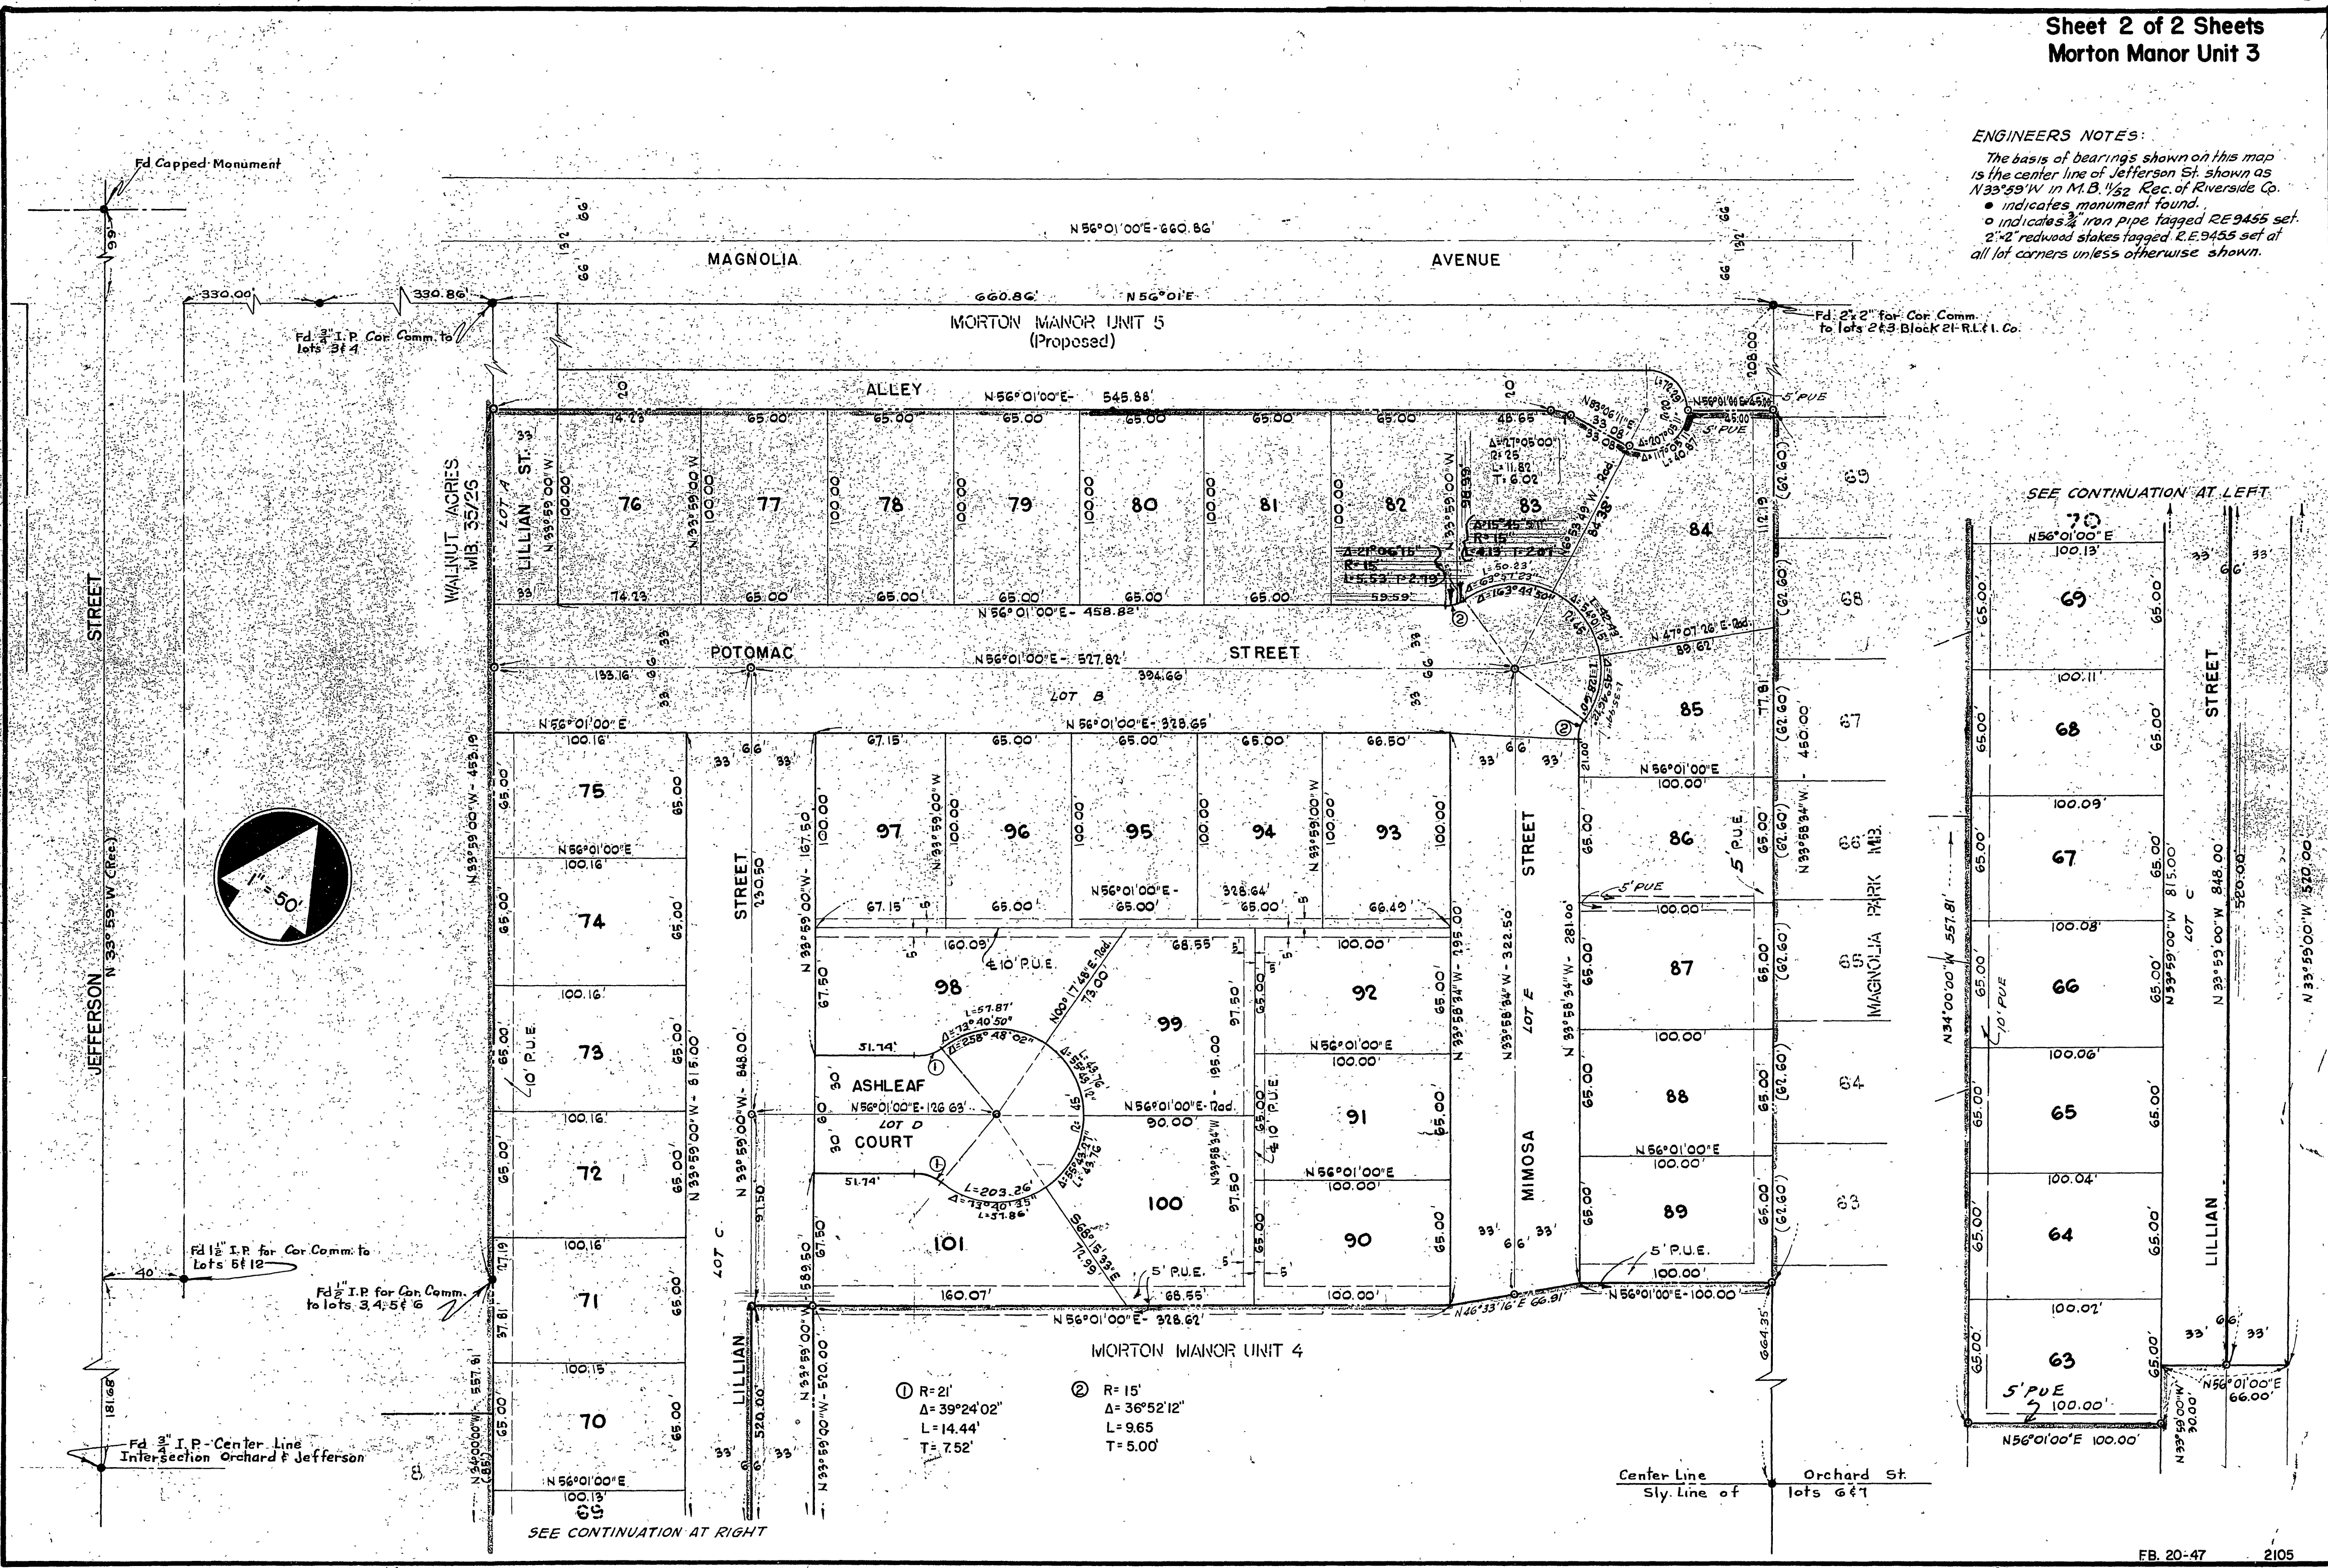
Sheet 2 of 2 Sheets
Morton Manor Unit 3

ENGINEERS NOTES:
The basis of bearings shown on this map is the center line of Jefferson St. shown as N33°59'W in M.B. 1/32 Rec. of Riverside Co.
• indicates monument found.
o indicates 3/4" iron pipe tagged RE 9455 set. 2"x2" redwood stakes tagged R.E. 9455 set at all lot corners unless otherwise shown.

Fd Capped Monument

N 56°01'00"E - 660.86'
MAGNOLIA AVENUE
330.00' 330.86'
660.86' N 56°01'E
Fd 3/4" I.P. Cor. Comm. to lots 3 & 4
Fd 2"x2" for Cor. Comm. to lots 2 & 3 Block 21 - R.L. & I. Co.
MORTON MANOR UNIT 5
(Proposed)
ALLEY
N 56°01'00"E - 545.88'
WALNUT ACRES MB 35/26
LOT A
LILLIAN ST.
76 77 78 79 80 81 82 83 84
74.23 65.00 65.00 65.00 65.00 65.00 65.00 48.65
Δ=27°05'00" R=25 L=11.82 T=6.02
Δ=21°06'15" R=15' L=5.53' T=2.79'
Δ=15°45'51" R=15' L=4.13' T=2.07'
N 56°01'00"E - 458.82'
59.59'
POTOMAC STREET
N 56°01'00"E - 527.82'
193.16' 394.66'
LOT B
N 47°01'26"E Rad. 89.62
N 56°01'00"E
N 56°01'00"E - 328.65'
75 74 73 72 71 70
100.16' 100.16' 100.16' 100.16' 100.16' 100.15' 100.13'
97 96 95 94 93
67.15' 65.00' 65.00' 65.00' 66.50'
85 86 87 88 89
N 56°01'00"E 100.00'
5' P.U.E.
1"=50'
JEFFERSON STREET
N 33°59'W (Rec.)
N 33°59'00"W - 453.19'
N 33°59'00"W - 815.00'
STREET 290.50
N 33°59'00"W - 848.00'
N 33°59'00"W - 167.50
10' P.U.E.
98 99 92 91 90
160.09' 68.55' 100.00'
ASHLEAF COURT
LOT D
N 56°01'00"E - 126.63'
N 56°01'00"E Rad. 90.00'
100 101
160.07' 68.55' 100.00'
L=57.87' Δ=73°40'50" Δ=258°48'02"
L=203.26' Δ=73°40'35" L=57.86'
N 56°01'00"E - 328.62'
N 46°33'16"E 66.91'
N 56°01'00"E - 100.00
MORTON MANOR UNIT 4
MIMOSA STREET
LOT E
N 33°58'34"W - 322.50
N 33°58'34"W - 281.00
N 33°58'34"W - 450.00
MAGNOLIA PARK MB
69 68 67 66 65 64 63
Fd 1 1/2" I.P. for Cor. Comm. to Lots 5 & 12
Fd 1/2" I.P. for Cor. Comm. to lots 3, 4, 5 & 6
Fd 3/4" I.P. - Center Line Intersection Orchard & Jefferson
LILLIAN
N 33°59'00"W - 520.00'
① R=21' Δ=39°24'02" L=14.44' T=7.52'
② R=15' Δ=36°52'12" L=9.65 T=5.00'
Center Line Orchard St.
Sly. Line of lots 6 & 7
664.35'
SEE CONTINUATION AT RIGHT
SEE CONTINUATION AT LEFT
70
N 56°01'00"E 100.13'
69 68 67 66 65 64 63
100.11' 100.09' 100.08' 100.06' 100.04' 100.02' 100.00'
N 34°00'00"W 557.81'
N 33°59'00"W 815.00
LOT C
N 33°59'00"W 848.00'
N 33°59'00"W 520.00'
LILLIAN STREET
N 56°01'00"E 100.00'
N 56°01'00"E 66.00'
5' PUE
F.B. 20-47
2105